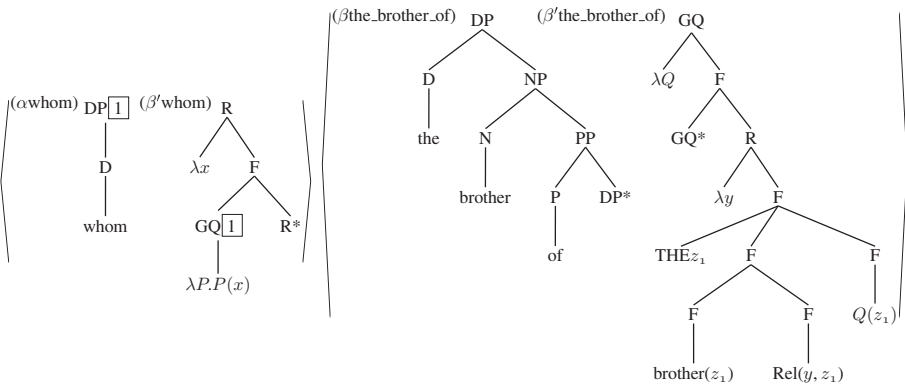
($\alpha$whom) DP 1
D
whom

($\beta'$whom) R
$\lambda x$
F
GQ 1
$\lambda P.P(x)$
R*

($\beta$the_brother_of) DP
D
the
NP
N
brother
PP
P
of
DP*

($\beta'$the_brother_of) GQ
$\lambda Q$
F
GQ*
R
$\lambda y$
F
THE$z_1$
F
F
brother($z_1$)
F
Rel($y, z_1$)
F
$Q(z_1)$